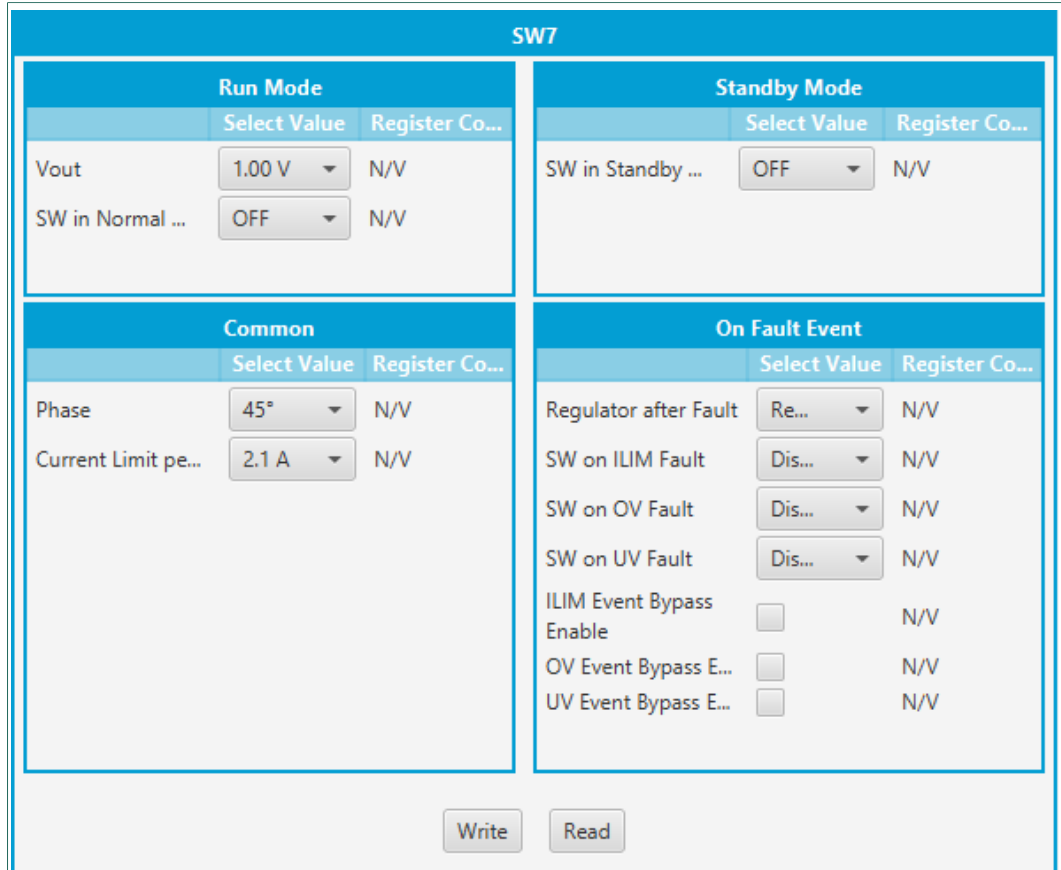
SW7

Run Mode

| | Select Value | Register Co... |
|---|---|---|
| Vout | 1.00 V | N/V |
| SW in Normal ... | OFF | N/V |

Standby Mode

| | Select Value | Register Co... |
|---|---|---|
| SW in Standby ... | OFF | N/V |

Common

| | Select Value | Register Co... |
|---|---|---|
| Phase | 45° | N/V |
| Current Limit pe... | 2.1 A | N/V |

On Fault Event

| | Select Value | Register Co... |
|---|---|---|
| Regulator after Fault | Re... | N/V |
| SW on ILIM Fault | Dis... | N/V |
| SW on OV Fault | Dis... | N/V |
| SW on UV Fault | Dis... | N/V |
| ILIM Event Bypass Enable | | N/V |
| OV Event Bypass E... | | N/V |
| UV Event Bypass E... | | N/V |

Write Read